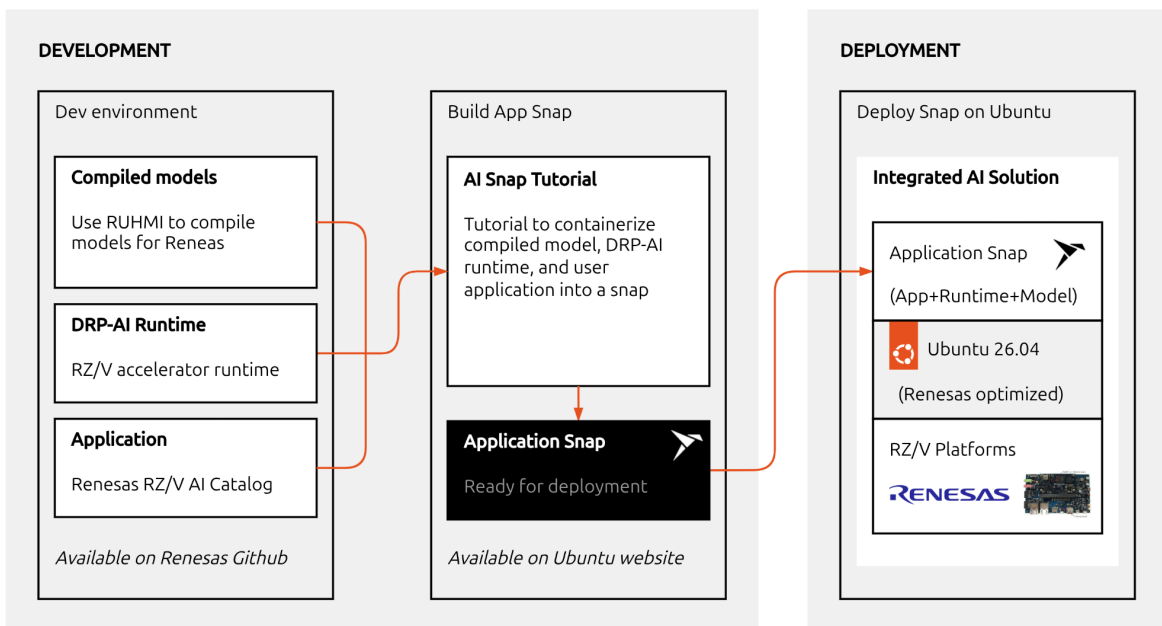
DEVELOPMENT

Dev environment

Compiled models

Use RUHMI to compile models for Reneas

DRP-AI Runtime

RZ/V accelerator runtime

Application

Renesas RZ/V AI Catalog

*Available on Renesas Github*

Build App Snap

AI Snap Tutorial

Tutorial to containerize compiled model, DRP-AI runtime, and user application into a snap

Application Snap

Ready for deployment

*Available on Ubuntu website*

DEPLOYMENT

Deploy Snap on Ubuntu

Integrated AI Solution

Application Snap

(App+Runtime+Model)

Ubuntu 26.04

(Renesas optimized)

RZ/V Platforms

RENESAS